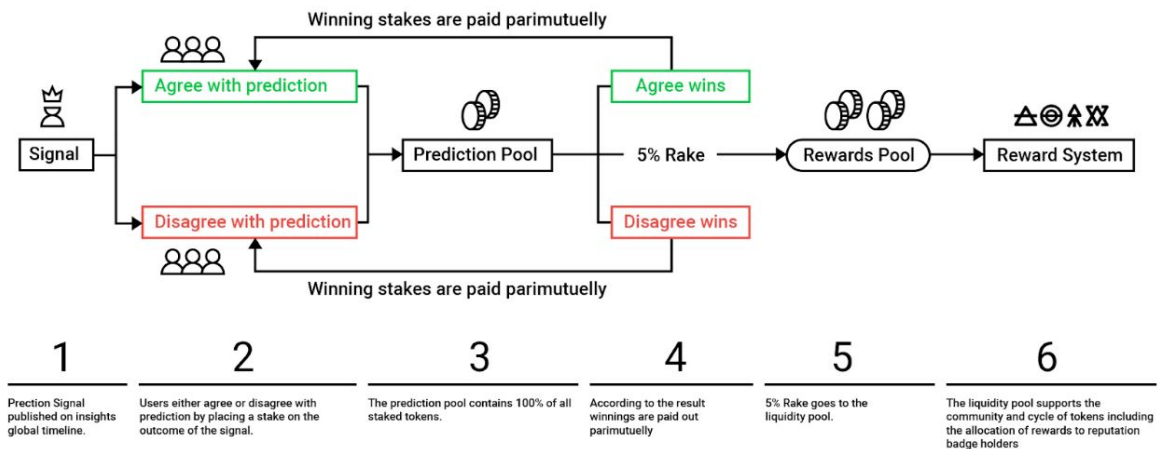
Winning stakes are paid parimutuelly

Agree with prediction

Signal

Disagree with prediction

Prediction Pool

Agree wins

5% Rake

Disagree wins

Rewards Pool

Reward System

Winning stakes are paid parimutuelly

1

Prection Signal published on insights global timeline.

2

Users either agree or disagree with prediction by placing a stake on the outcome of the signal.

3

The prediction pool contains 100% of all staked tokens.

4

According to the result winnings are paid out parimutuelly

5

5% Rake goes to the liquidity pool.

6

The liquidity pool supports the community and cycle of tokens including the allocation of rewards to reputation badge holders